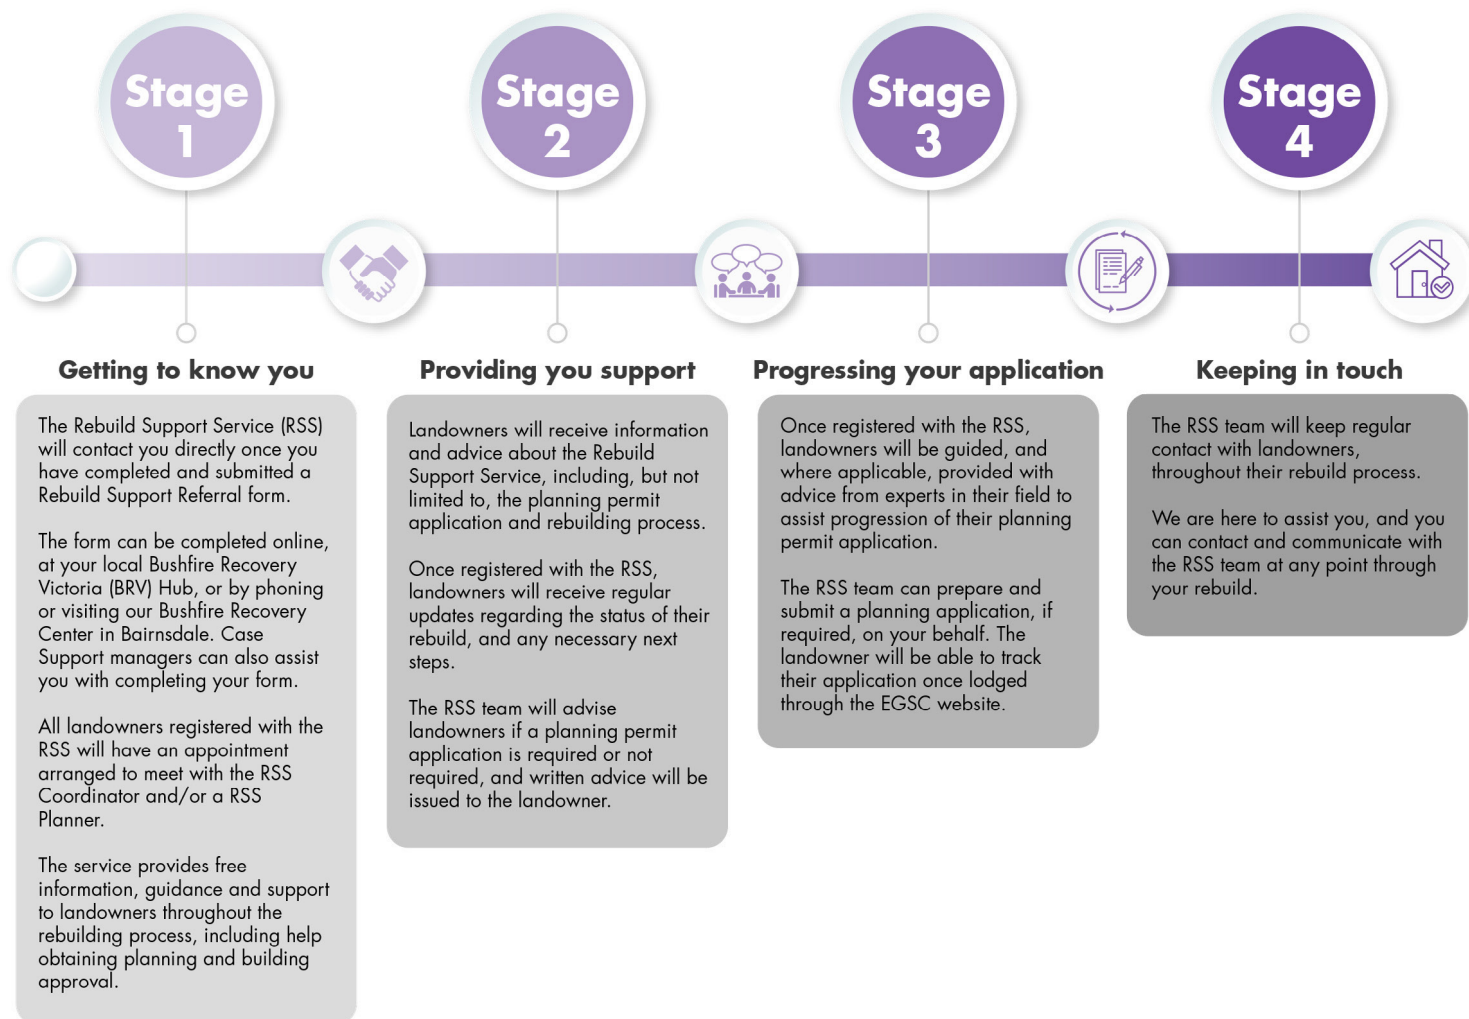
Stage 1

Getting to know you

The Rebuild Support Service (RSS) will contact you directly once you have completed and submitted a Rebuild Support Referral form.

The form can be completed online, at your local Bushfire Recovery Victoria (BRV) Hub, or by phoning or visiting our Bushfire Recovery Center in Bairnsdale. Case Support managers can also assist you with completing your form.

All landowners registered with the RSS will have an appointment arranged to meet with the RSS Coordinator and/or a RSS Planner.

The service provides free information, guidance and support to landowners throughout the rebuilding process, including help obtaining planning and building approval.

Stage 2

Providing you support

Landowners will receive information and advice about the Rebuild Support Service, including, but not limited to, the planning permit application and rebuilding process.

Once registered with the RSS, landowners will receive regular updates regarding the status of their rebuild, and any necessary next steps.

The RSS team will advise landowners if a planning permit application is required or not required, and written advice will be issued to the landowner.

Stage 3

Progressing your application

Once registered with the RSS, landowners will be guided, and where applicable, provided with advice from experts in their field to assist progression of their planning permit application.

The RSS team can prepare and submit a planning application, if required, on your behalf. The landowner will be able to track their application once lodged through the EGSC website.

Stage 4

Keeping in touch

The RSS team will keep regular contact with landowners, throughout their rebuild process.

We are here to assist you, and you can contact and communicate with the RSS team at any point through your rebuild.